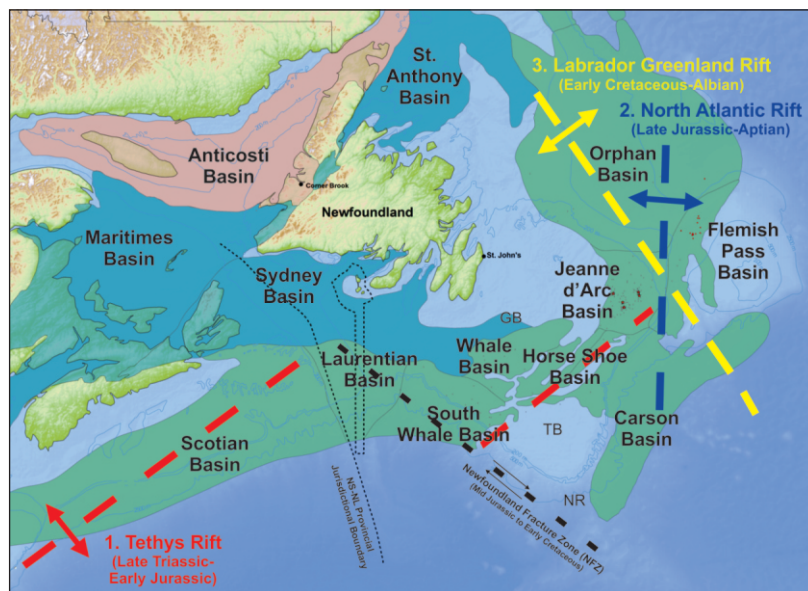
St. Anthony Basin

3. Labrador Greenland Rift
(Early Cretaceous-Albian)

2. North Atlantic Rift
(Late Jurassic-Aptian)

Anticosti Basin

Corner Brook

Newfoundland

Orphan Basin

Flemish Pass Basin

Maritimes Basin

St. John's

Sydney Basin

Jeanne d'Arc Basin

GB

Laurentian Basin

Whale Basin

Horse Shoe Basin

South Whale Basin

TB

Carson Basin

Scotian Basin

NS-NL Provincial Jurisdictional Boundary

Newfoundland Fracture Zone (NFZ)
(Mid Jurassic to Early Cretaceous)

NR

1. Tethys Rift
(Late Triassic-Early Jurassic)